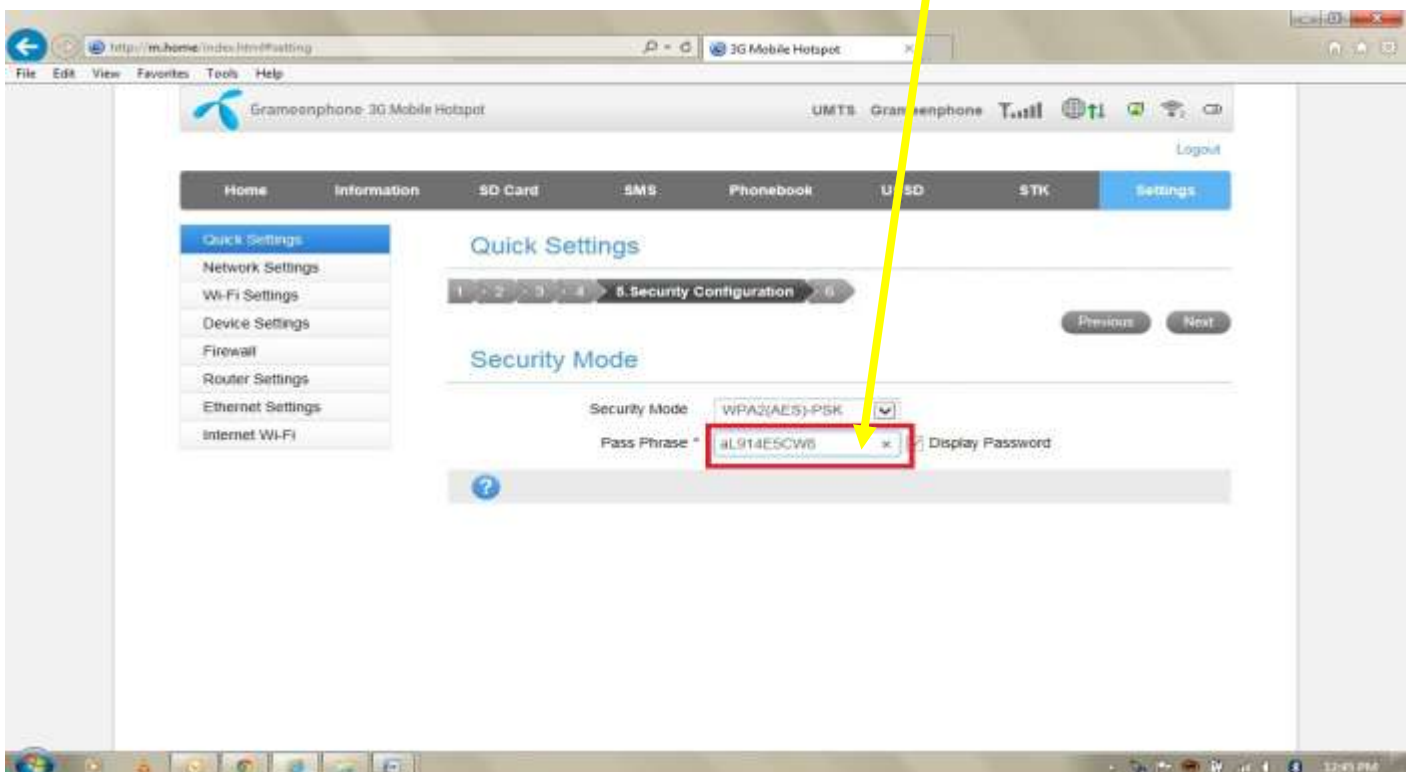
http://m.home/index.html#setting
3G Mobile Hotspot
File Edit View Favorites Tools Help
Grameenphone 3G Mobile Hotspot
UMTS Gram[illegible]enphone
Logout
Home Information SD Card SMS Phonebook U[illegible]SD STK Settings
Quick Settings
Network Settings
Wi-Fi Settings
Device Settings
Firewall
Router Settings
Ethernet Settings
Internet Wi-Fi
Quick Settings
1 2 3 4 5.Security Configuration 6
Previous Next
Security Mode
Security Mode WPA2(AES)-PSK
Pass Phrase * aL914E5CW8 × Display Password